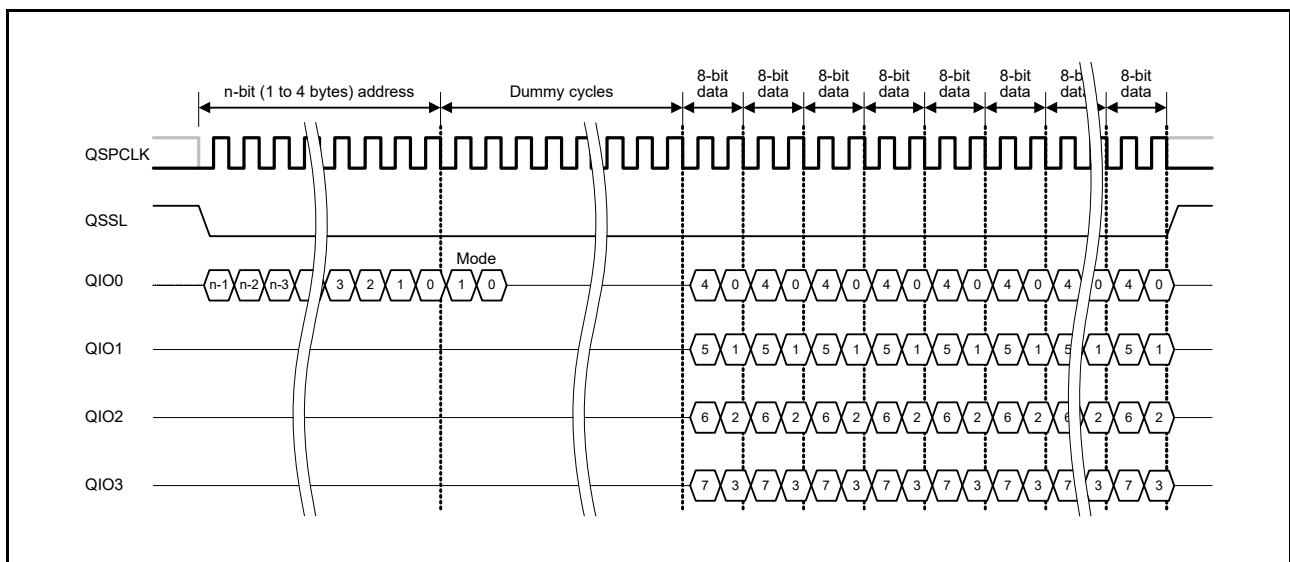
n-bit (1 to 4 bytes) address

Dummy cycles

8-bit data

8-bit data

8-bit data

8-bit data

8-bit data

8-bit data

8-b data

8-bit data

QSPCLK

QSSL

QIO0

n-1 n-2 n-3 3 2 1 0

Mode

1 0

4 0 4 0 4 0 4 0 4 0 4 0 4 0 4 0

QIO1

5 1 5 1 5 1 5 1 5 1 5 1 5 1 5 1

QIO2

6 2 6 2 6 2 6 2 6 2 6 2 6 2 6 2

QIO3

7 3 7 3 7 3 7 3 7 3 7 3 7 3 7 3